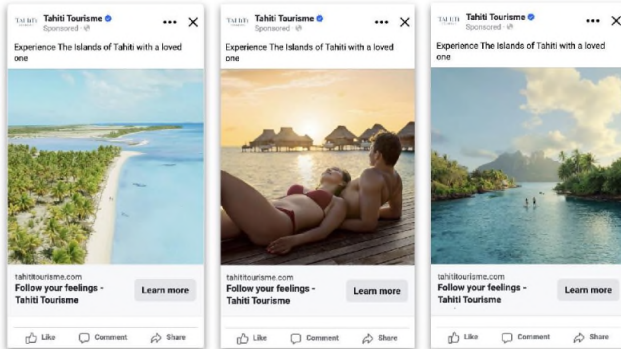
TAHITI Tahiti Tourisme
Sponsored
Experience The Islands of Tahiti with a loved one
tahititourisme.com
Follow your feelings - Tahiti Tourisme
Learn more
Like Comment Share

TAHITI Tahiti Tourisme
Sponsored
Experience The Islands of Tahiti with a loved one
tahititourisme.com
Follow your feelings - Tahiti Tourisme
Learn more
Like Comment Share

TAHITI Tahiti Tourisme
Sponsored
Experience The Islands of Tahiti with a loved one
tahititourisme.com
Follow your feelings - Tahiti Tourisme
Learn more
Like Comment Share